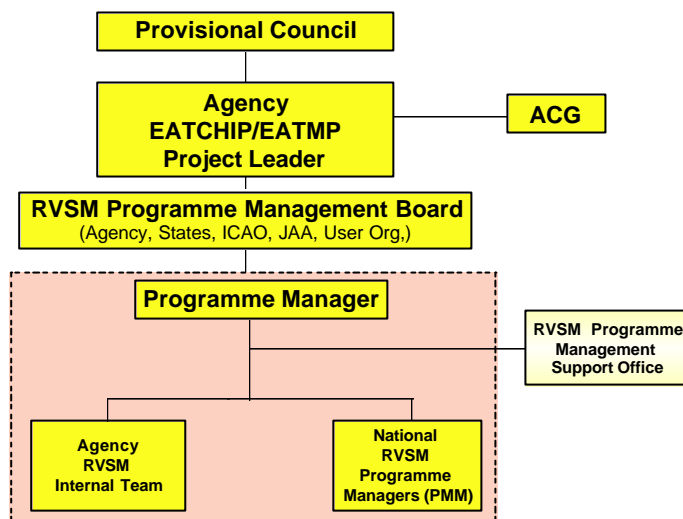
Provisional Council

Agency
EATCHIP/EATMP
Project Leader

ACG

RVSM Programme Management Board
(Agency, States, ICAO, JAA, User Org,)

Programme Manager

RVSM Programme
Management
Support Office

Agency
RVSM
Internal Team

National
RVSM
Programme
Managers (PMM)